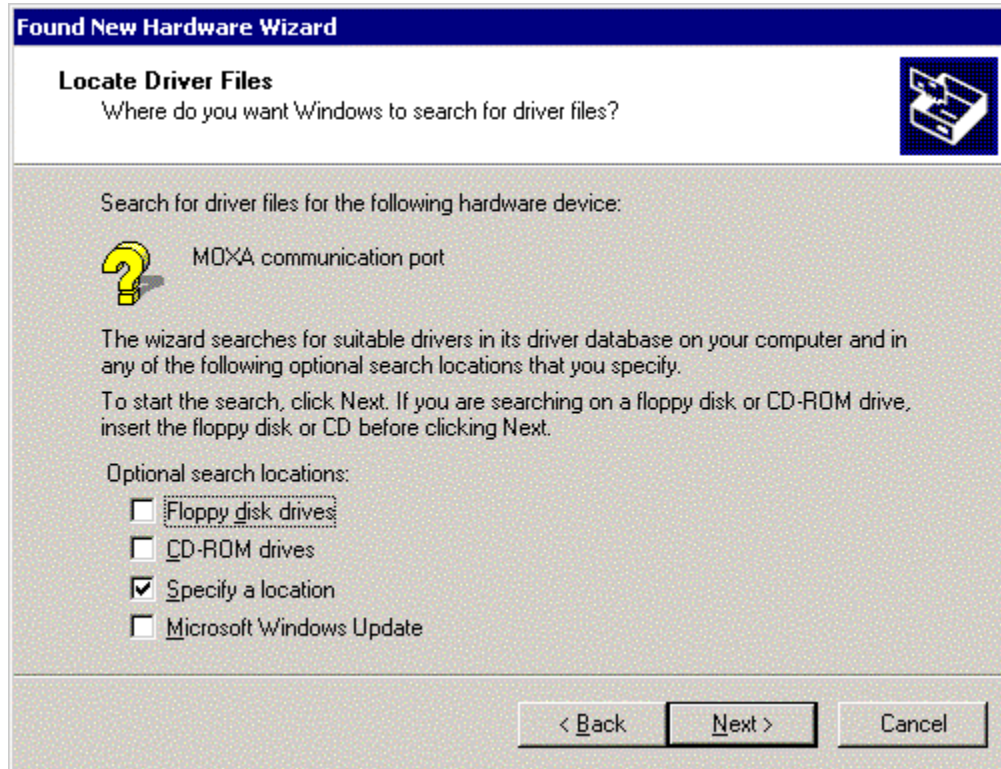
Found New Hardware Wizard

Locate Driver Files
Where do you want Windows to search for driver files?

Search for driver files for the following hardware device:

MOXA communication port

The wizard searches for suitable drivers in its driver database on your computer and in any of the following optional search locations that you specify.

To start the search, click Next. If you are searching on a floppy disk or CD-ROM drive, insert the floppy disk or CD before clicking Next.

Optional search locations:

Floppy disk drives

CD-ROM drives

Specify a location

Microsoft Windows Update

< Back

Next >

Cancel